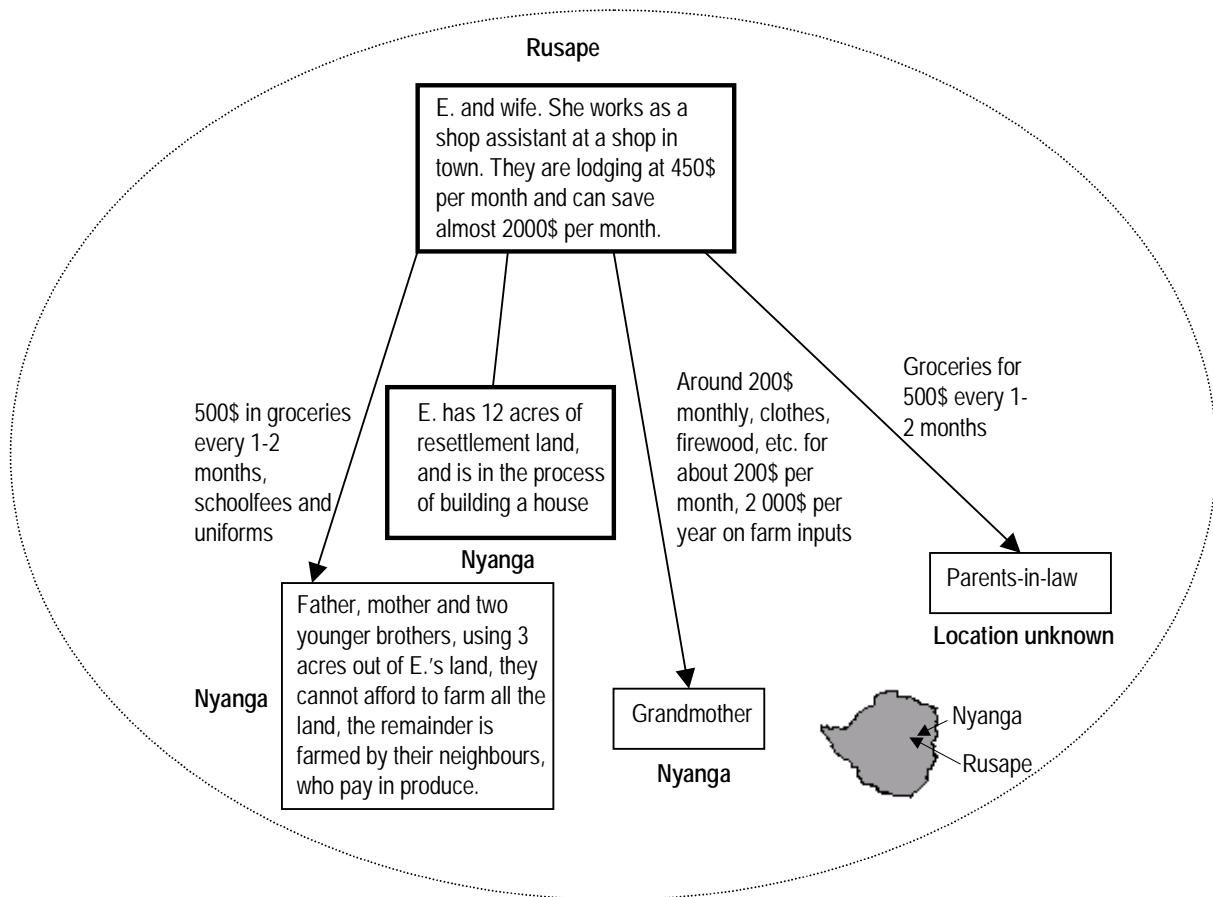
Rusape

E. and wife. She works as a shop assistant at a shop in town. They are lodging at 450$ per month and can save almost 2000$ per month.

500$ in groceries every 1-2 months, schoolfees and uniforms

E. has 12 acres of resettlement land, and is in the process of building a house

Nyanga

Around 200$ monthly, clothes, firewood, etc. for about 200$ per month, 2 000$ per year on farm inputs

Groceries for 500$ every 1-2 months

Parents-in-law

Location unknown

Nyanga

Father, mother and two younger brothers, using 3 acres out of E.'s land, they cannot afford to farm all the land, the remainder is farmed by their neighbours, who pay in produce.

Grandmother

Nyanga

Nyanga

Rusape